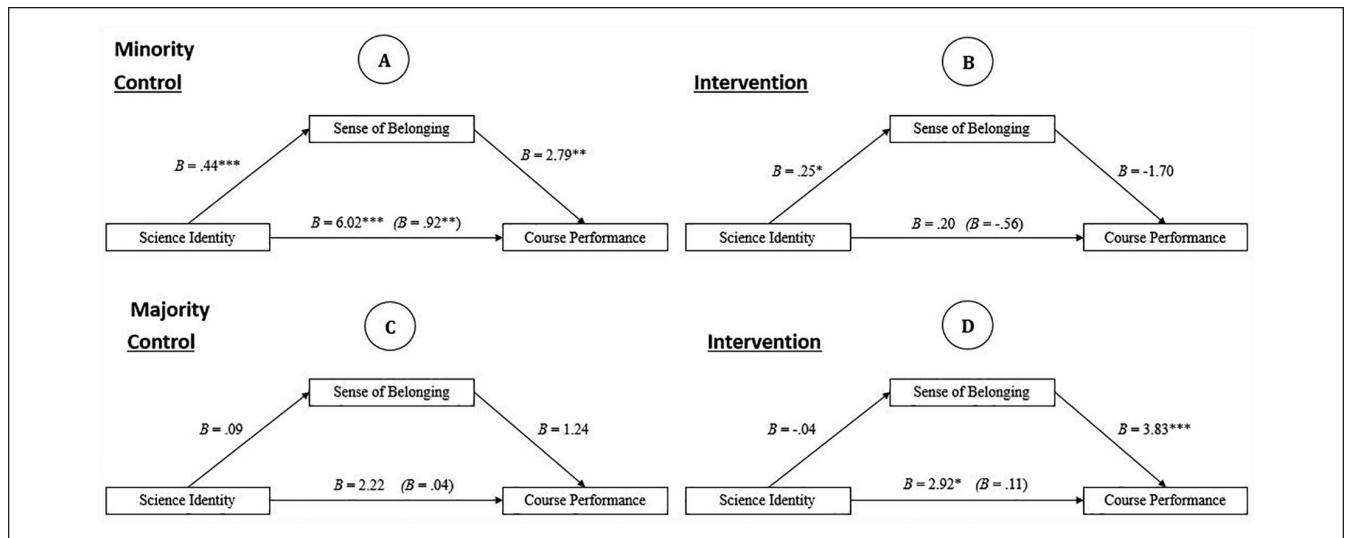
Minority
Control

A

Sense of Belonging

$B = .44^{***}$

$B = 2.79^{**}$

Science Identity

$B = 6.02^{***}$ ($B = .92^{**}$)

Course Performance

Intervention

B

Sense of Belonging

$B = .25^{*}$

$B = -1.70$

Science Identity

$B = .20$ ($B = -.56$)

Course Performance

Majority
Control

C

Sense of Belonging

$B = .09$

$B = 1.24$

Science Identity

$B = 2.22$ ($B = .04$)

Course Performance

Intervention

D

Sense of Belonging

$B = -.04$

$B = 3.83^{***}$

Science Identity

$B = 2.92^{*}$ ($B = .11$)

Course Performance